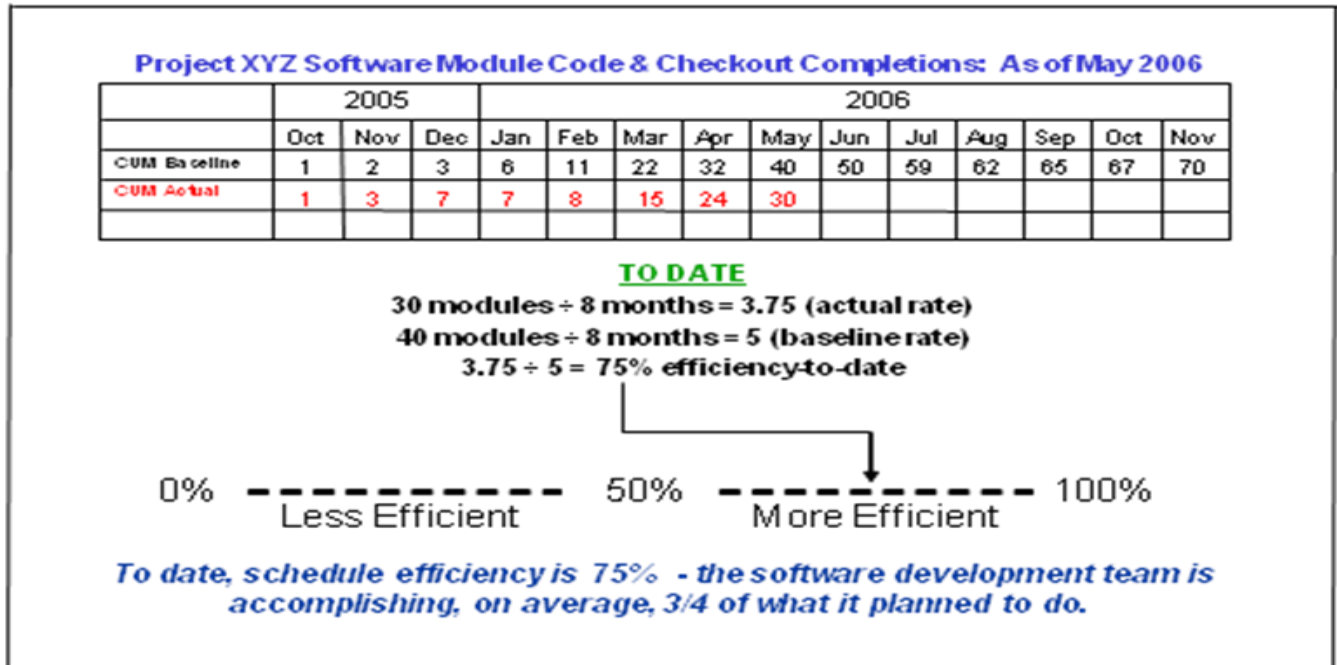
Project XYZ Software Module Code & Checkout Completions: As of May 2006

| | 2005 | | | 2006 | | | | | | | | | |
|---|---|---|---|---|---|---|---|---|---|---|---|---|---|
| | Oct | Nov | Dec | Jan | Feb | Mar | Apr | May | Jun | Jul | Aug | Sep | Oct | Nov |
| CUM Baseline | 1 | 2 | 3 | 6 | 11 | 22 | 32 | 40 | 50 | 59 | 62 | 65 | 67 | 70 |
| CUM Actual | 1 | 3 | 7 | 7 | 8 | 15 | 24 | 30 | | | | | | |
| | | | | | | | | | | | | | | |

TO DATE
30 modules ÷ 8 months = 3.75 (actual rate)
40 modules ÷ 8 months = 5 (baseline rate)
3.75 ÷ 5 = 75% efficiency-to-date

0% 50% 100%
Less Efficient More Efficient

To date, schedule efficiency is 75% - the software development team is accomplishing, on average, 3/4 of what it planned to do.